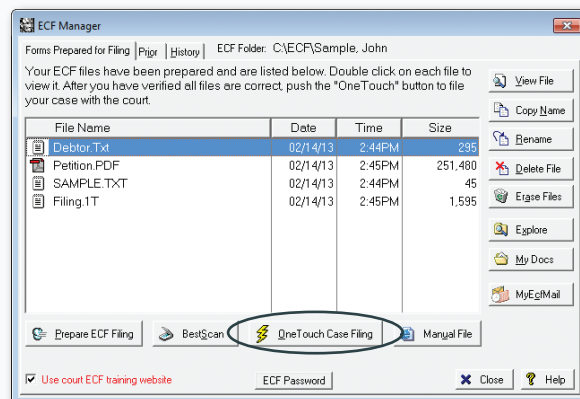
ECF Manager

Forms Prepared for Filing | Prior | History | ECF Folder: C:\ECF\Sample, John

Your ECF files have been prepared and are listed below. Double click on each file to view it. After you have verified all files are correct, push the "OneTouch" button to file your case with the court.

| File Name | Date | Time | Size |
|---|---|---|---|
| Debtor.Txt | 02/14/13 | 2:44PM | 295 |
| Petition.PDF | 02/14/13 | 2:45PM | 251,480 |
| SAMPLE.TXT | 02/14/13 | 2:44PM | 45 |
| Filing.1T | 02/14/13 | 2:45PM | 1,595 |

View File
Copy Name
Rename
Delete File
Erase Files
Explore
My Docs
MyEcfMail

Prepare ECF Filing
BestScan
OneTouch Case Filing
Manual File

Use court ECF training website
ECF Password
Close
Help